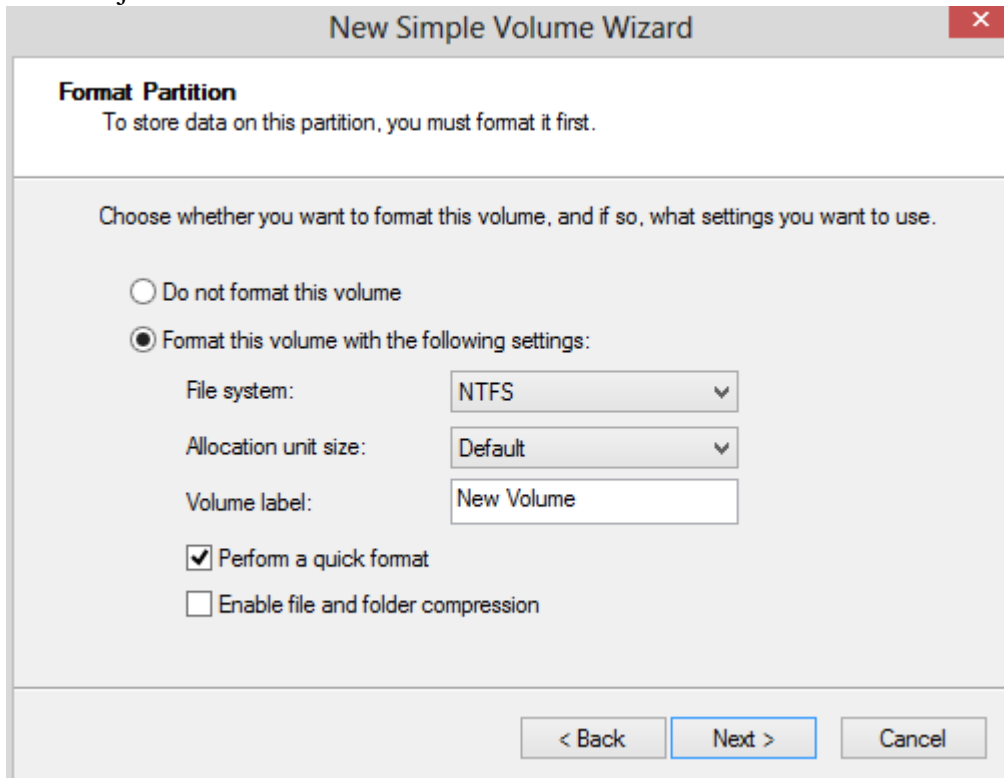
New Simple Volume Wizard

Format Partition
To store data on this partition, you must format it first.

Choose whether you want to format this volume, and if so, what settings you want to use.

Do not format this volume

Format this volume with the following settings:

File system: NTFS

Allocation unit size: Default

Volume label: New Volume

Perform a quick format

Enable file and folder compression

< Back Next > Cancel